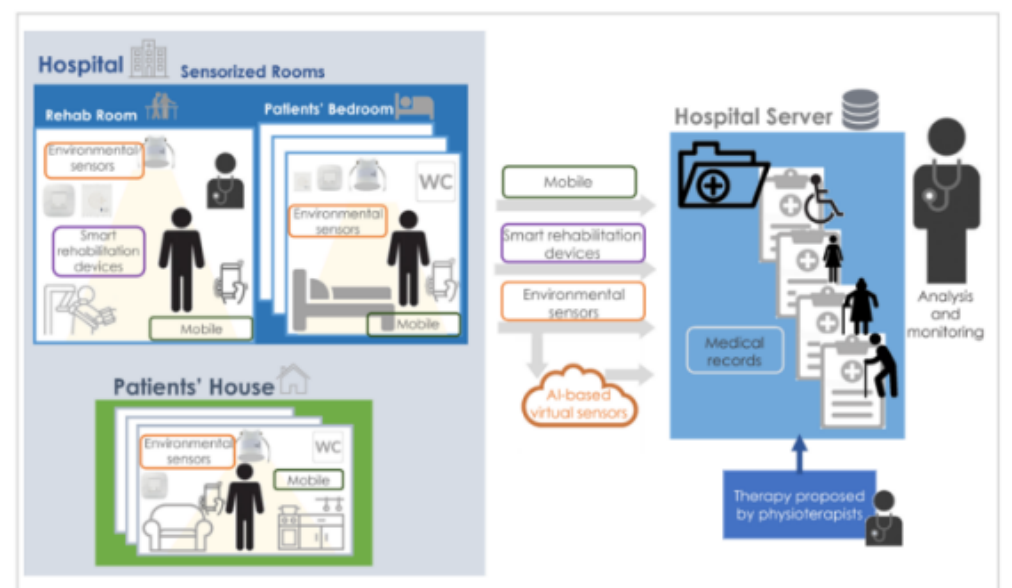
Hospital
Sensorized Rooms
Rehab Room
Environmental sensors
Smart rehabilitation devices
Mobile
Patients' Bedroom
WC
Environmental sensors
Mobile
Patients' House
Environmental sensors
WC
Mobile
Mobile
Smart rehabilitation devices
Environmental sensors
AI-based virtual sensors
Hospital Server
Medical records
Analysis and monitoring
Therapy proposed by physioterapists